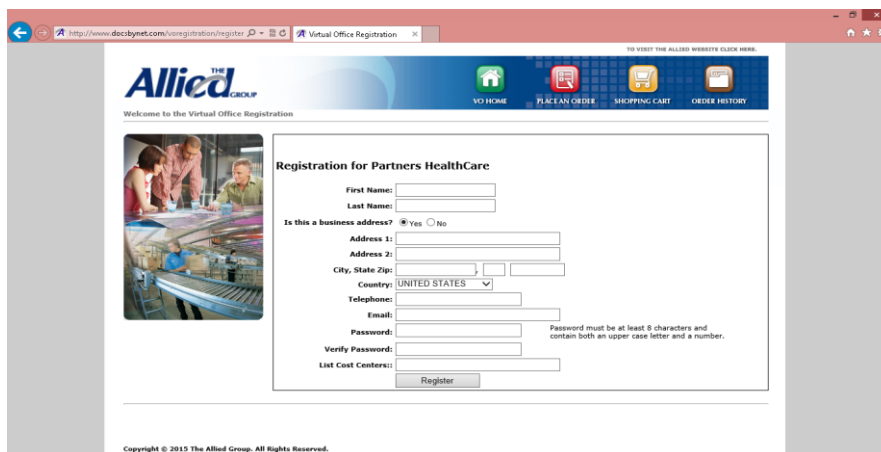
http://www.docsbynet.com/voregistration/register
Virtual Office Registration

TO VISIT THE ALLIED WEBSITE CLICK HERE.

THE Allied GROUP

VO HOME
PLACE AN ORDER
SHOPPING CART
ORDER HISTORY

Welcome to the Virtual Office Registration

Registration for Partners HealthCare

First Name:
Last Name:
Is this a business address? Yes No
Address 1:
Address 2:
City, State Zip:
Country: UNITED STATES
Telephone:
Email:
Password:
Password must be at least 8 characters and contain both an upper case letter and a number.
Verify Password:
List Cost Centers::
Register

Copyright © 2015 The Allied Group. All Rights Reserved.